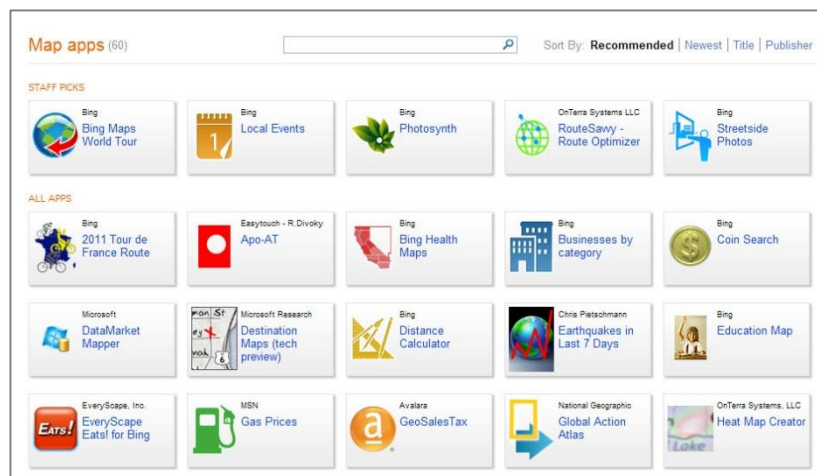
Map apps (60)

Sort By: Recommended | Newest | Title | Publisher

STAFF PICKS

Bing
Bing Maps World Tour

Bing
Local Events

1

Bing
Photosynth

OnTerra Systems LLC
RouteSawy - Route Optimizer

Bing
Streetside Photos

ALL APPS

Bing
2011 Tour de France Route

Easytouch - R.Divoky
Apo-AT

Bing
Bing Health Maps

Bing
Businesses by category

Bing
Coin Search

Microsoft
DataMarket Mapper

Microsoft Research
Destination Maps (tech preview)

Bing
Distance Calculator

Chris Pietschmann
Earthquakes in Last 7 Days

Bing
Education Map

EveryScape, Inc.
EveryScape Eats! for Bing

EATS!

MSN
Gas Prices

Avalara
GeoSalesTax

National Geographic
Global Action Atlas

OnTerra Systems, LLC
Heat Map Creator